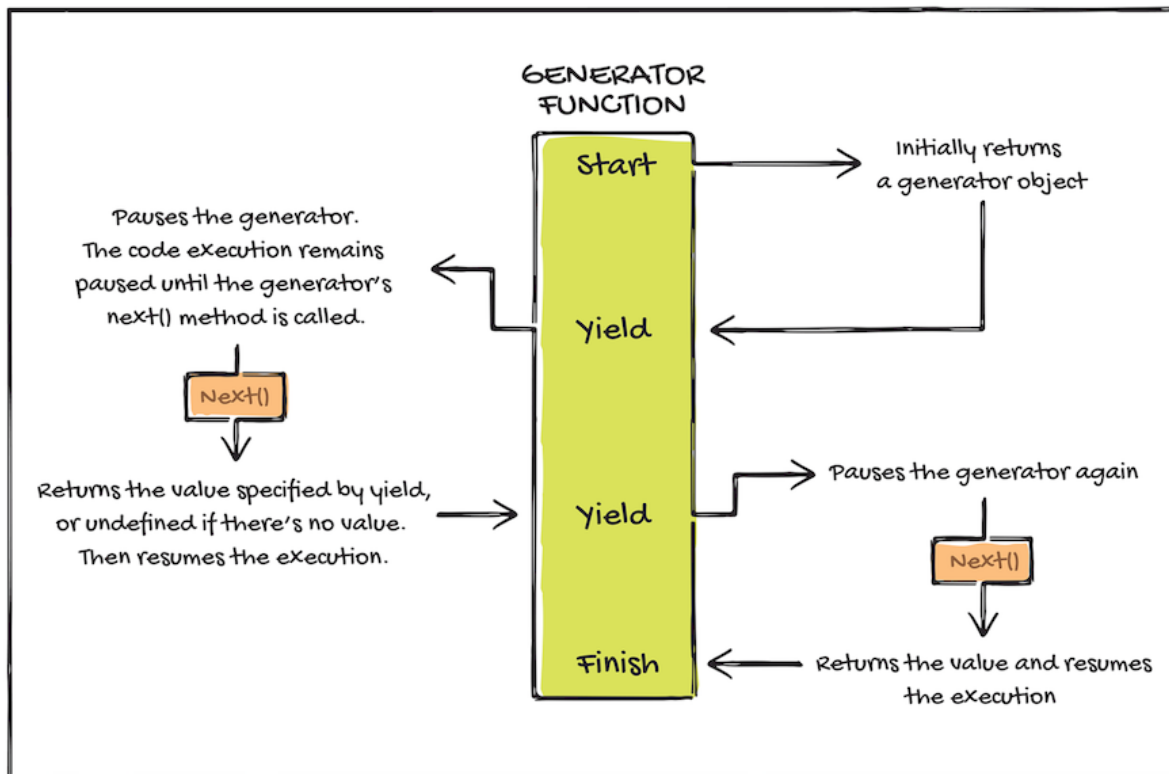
GENERATOR FUNCTION

Start

Initially returns a generator object

Pauses the generator. The code execution remains paused until the generator's next() method is called.

Yield

Next()

Returns the value specified by yield, or undefined if there's no value. Then resumes the execution.

Yield

Pauses the generator again

Next()

Finish

Returns the value and resumes the execution